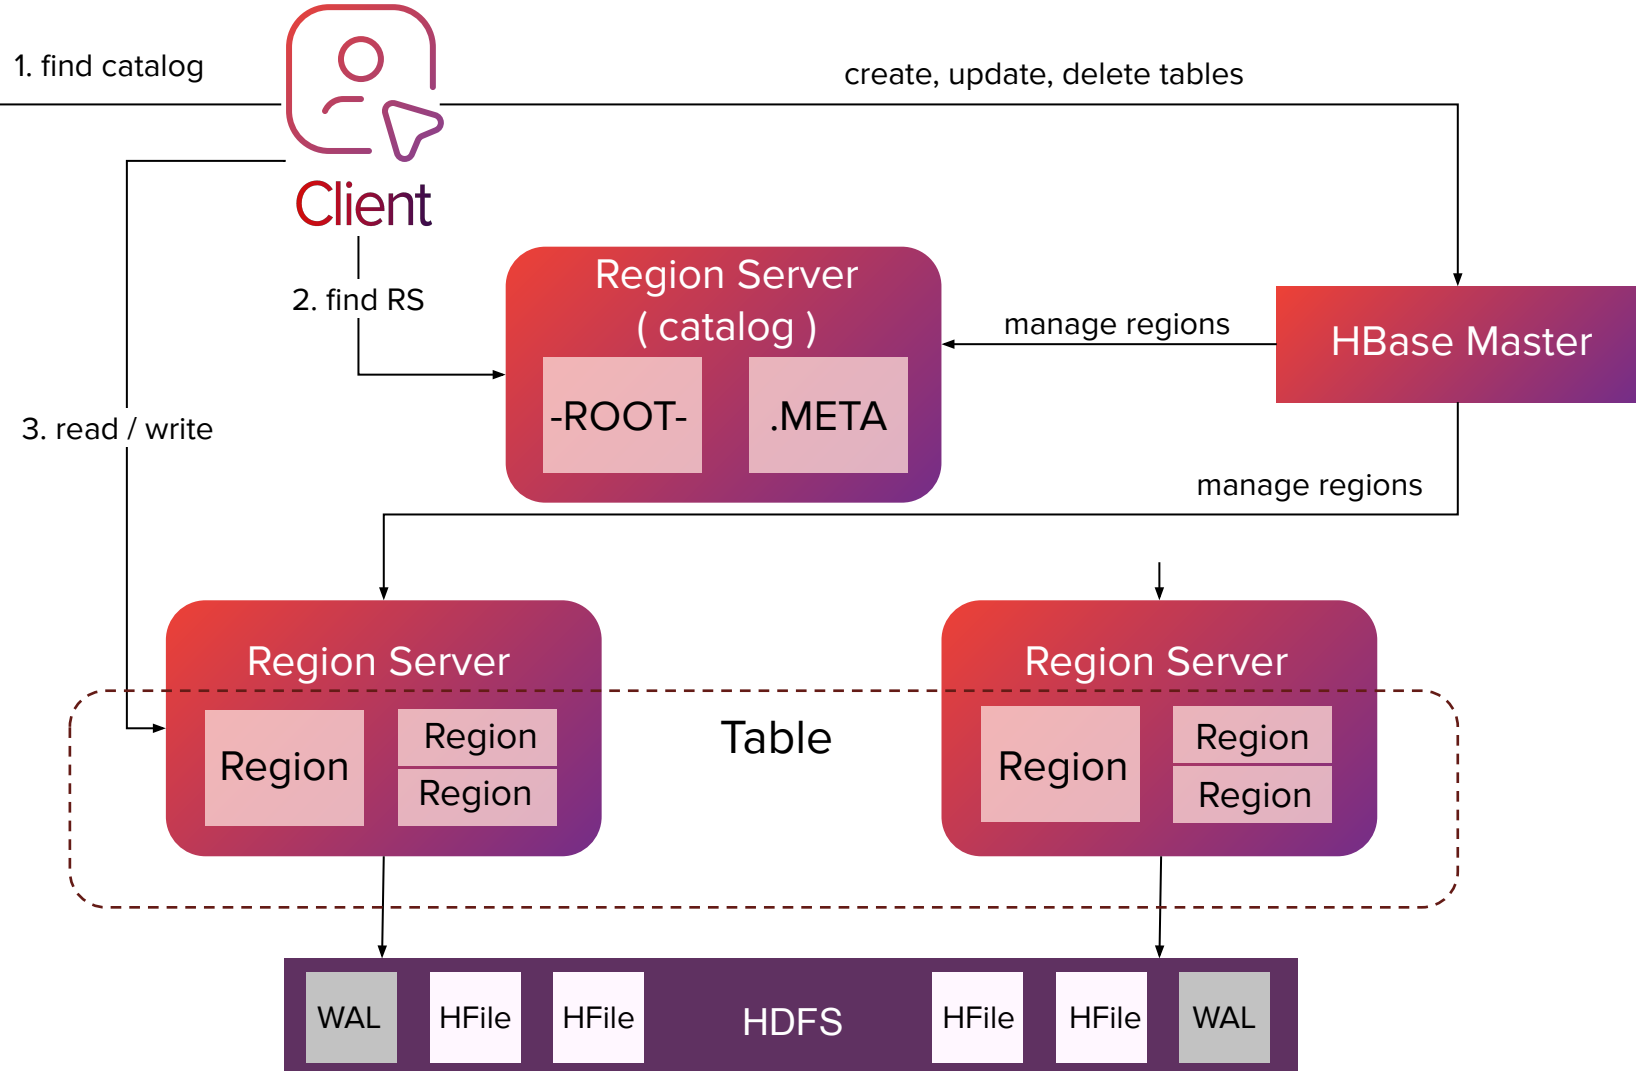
1. find catalog

create, update, delete tables

Client

2. find RS

Region Server
( catalog )

-ROOT-

.META

manage regions

HBase Master

3. read / write

manage regions

Region Server

Region

Region

Region

Table

Region Server

Region

Region

Region

WAL

HFile

HFile

HDFS

HFile

HFile

WAL